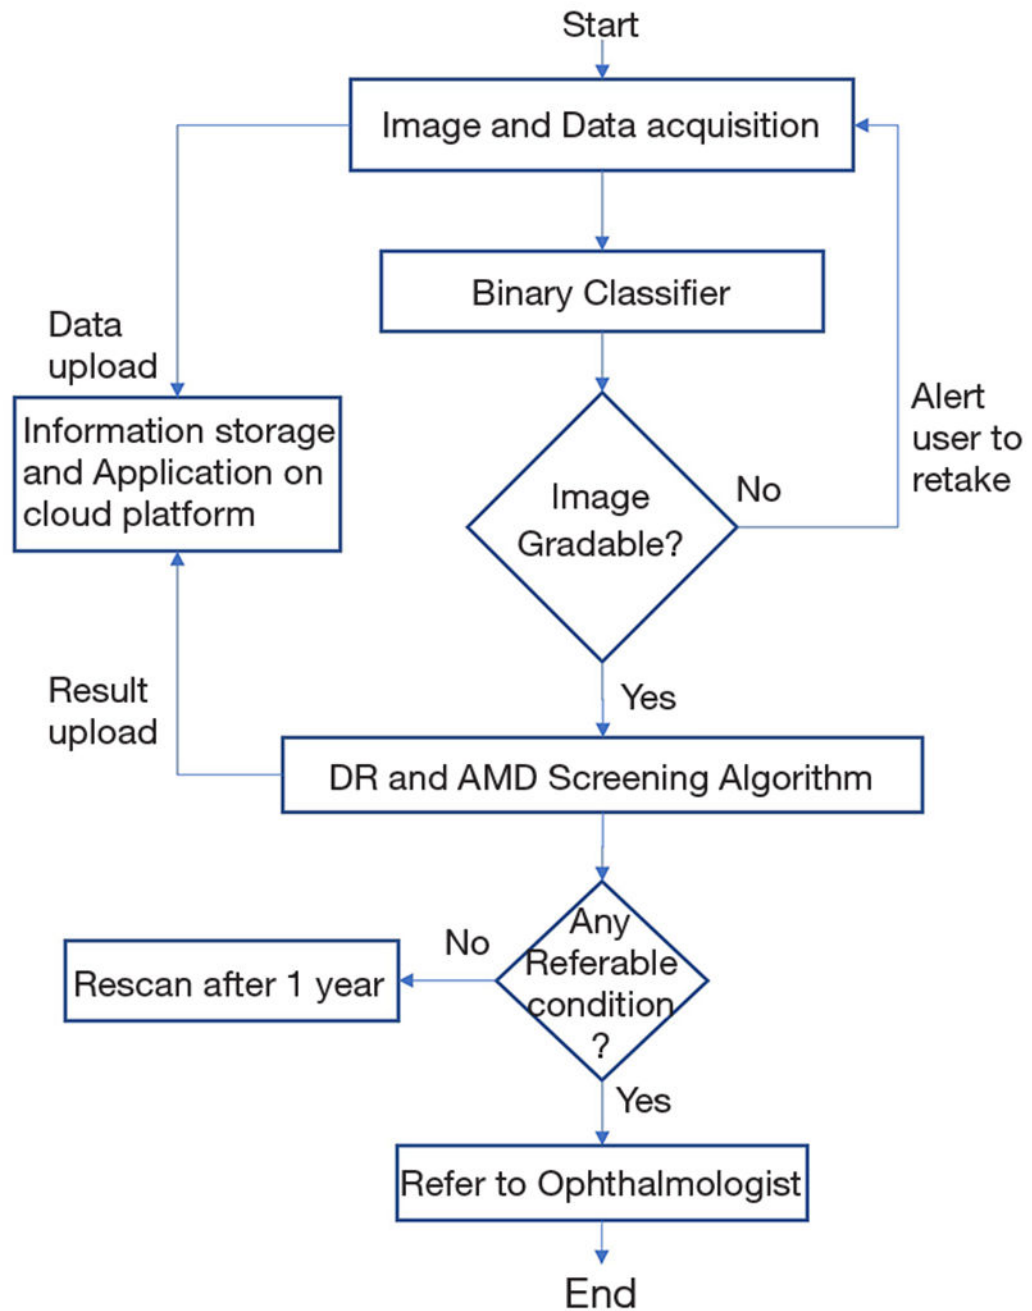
Start

Image and Data acquisition

Binary Classifier

Data upload

Information storage and Application on cloud platform

Image Gradable?

No

Alert user to retake

Result upload

Yes

DR and AMD Screening Algorithm

No

Rescan after 1 year

Any Referable condition ?

Yes

Refer to Ophthalmologist

End